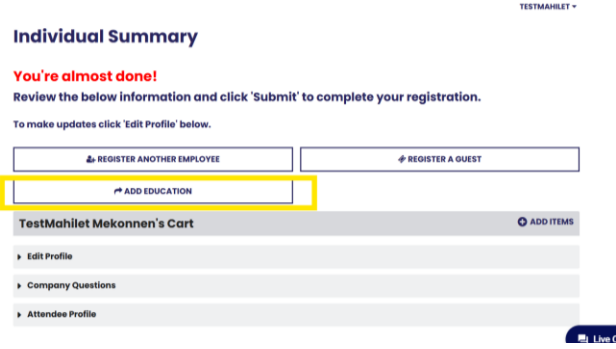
TESTMAHILET ▾

Individual Summary

You're almost done!

Review the below information and click 'Submit' to complete your registration.

To make updates click 'Edit Profile' below.

REGISTER ANOTHER EMPLOYEE

REGISTER A GUEST

ADD EDUCATION

TestMahilet Mekonnen's Cart

ADD ITEMS

Edit Profile

Company Questions

Attendee Profile

Live C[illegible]